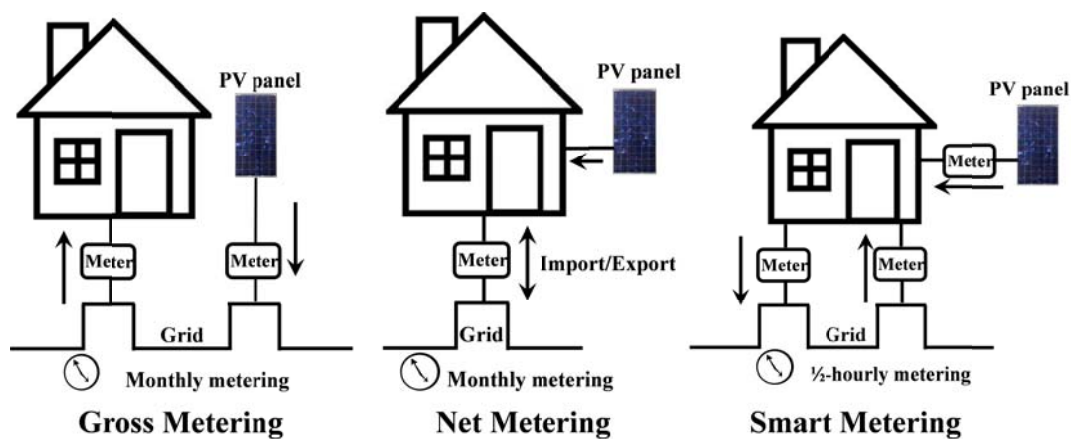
PV panel

Meter

Meter

Grid

Monthly metering

Gross Metering

PV panel

Meter

Import/Export

Grid

Monthly metering

Net Metering

PV panel

Meter

Meter

Meter

Grid

½-hourly metering

Smart Metering